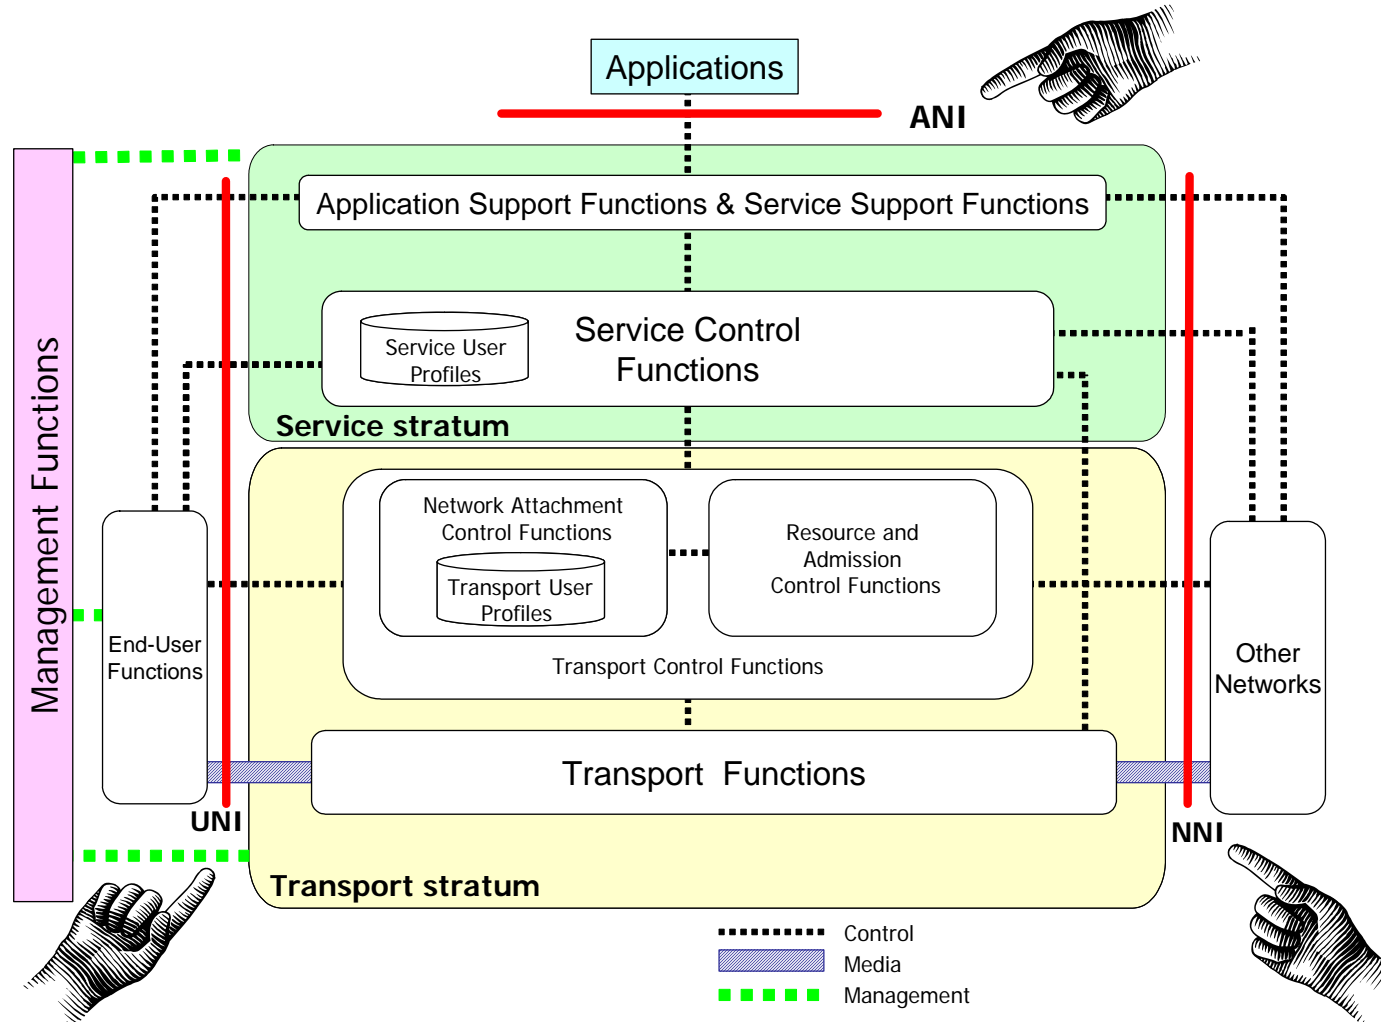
Applications

ANI

Management Functions

Application Support Functions & Service Support Functions

Service User Profiles

Service Control Functions

Service stratum

Network Attachment Control Functions

Transport User Profiles

Resource and Admission Control Functions

Transport Control Functions

End-User Functions

Other Networks

Transport Functions

UNI

NNI

Transport stratum

Control

Media

Management